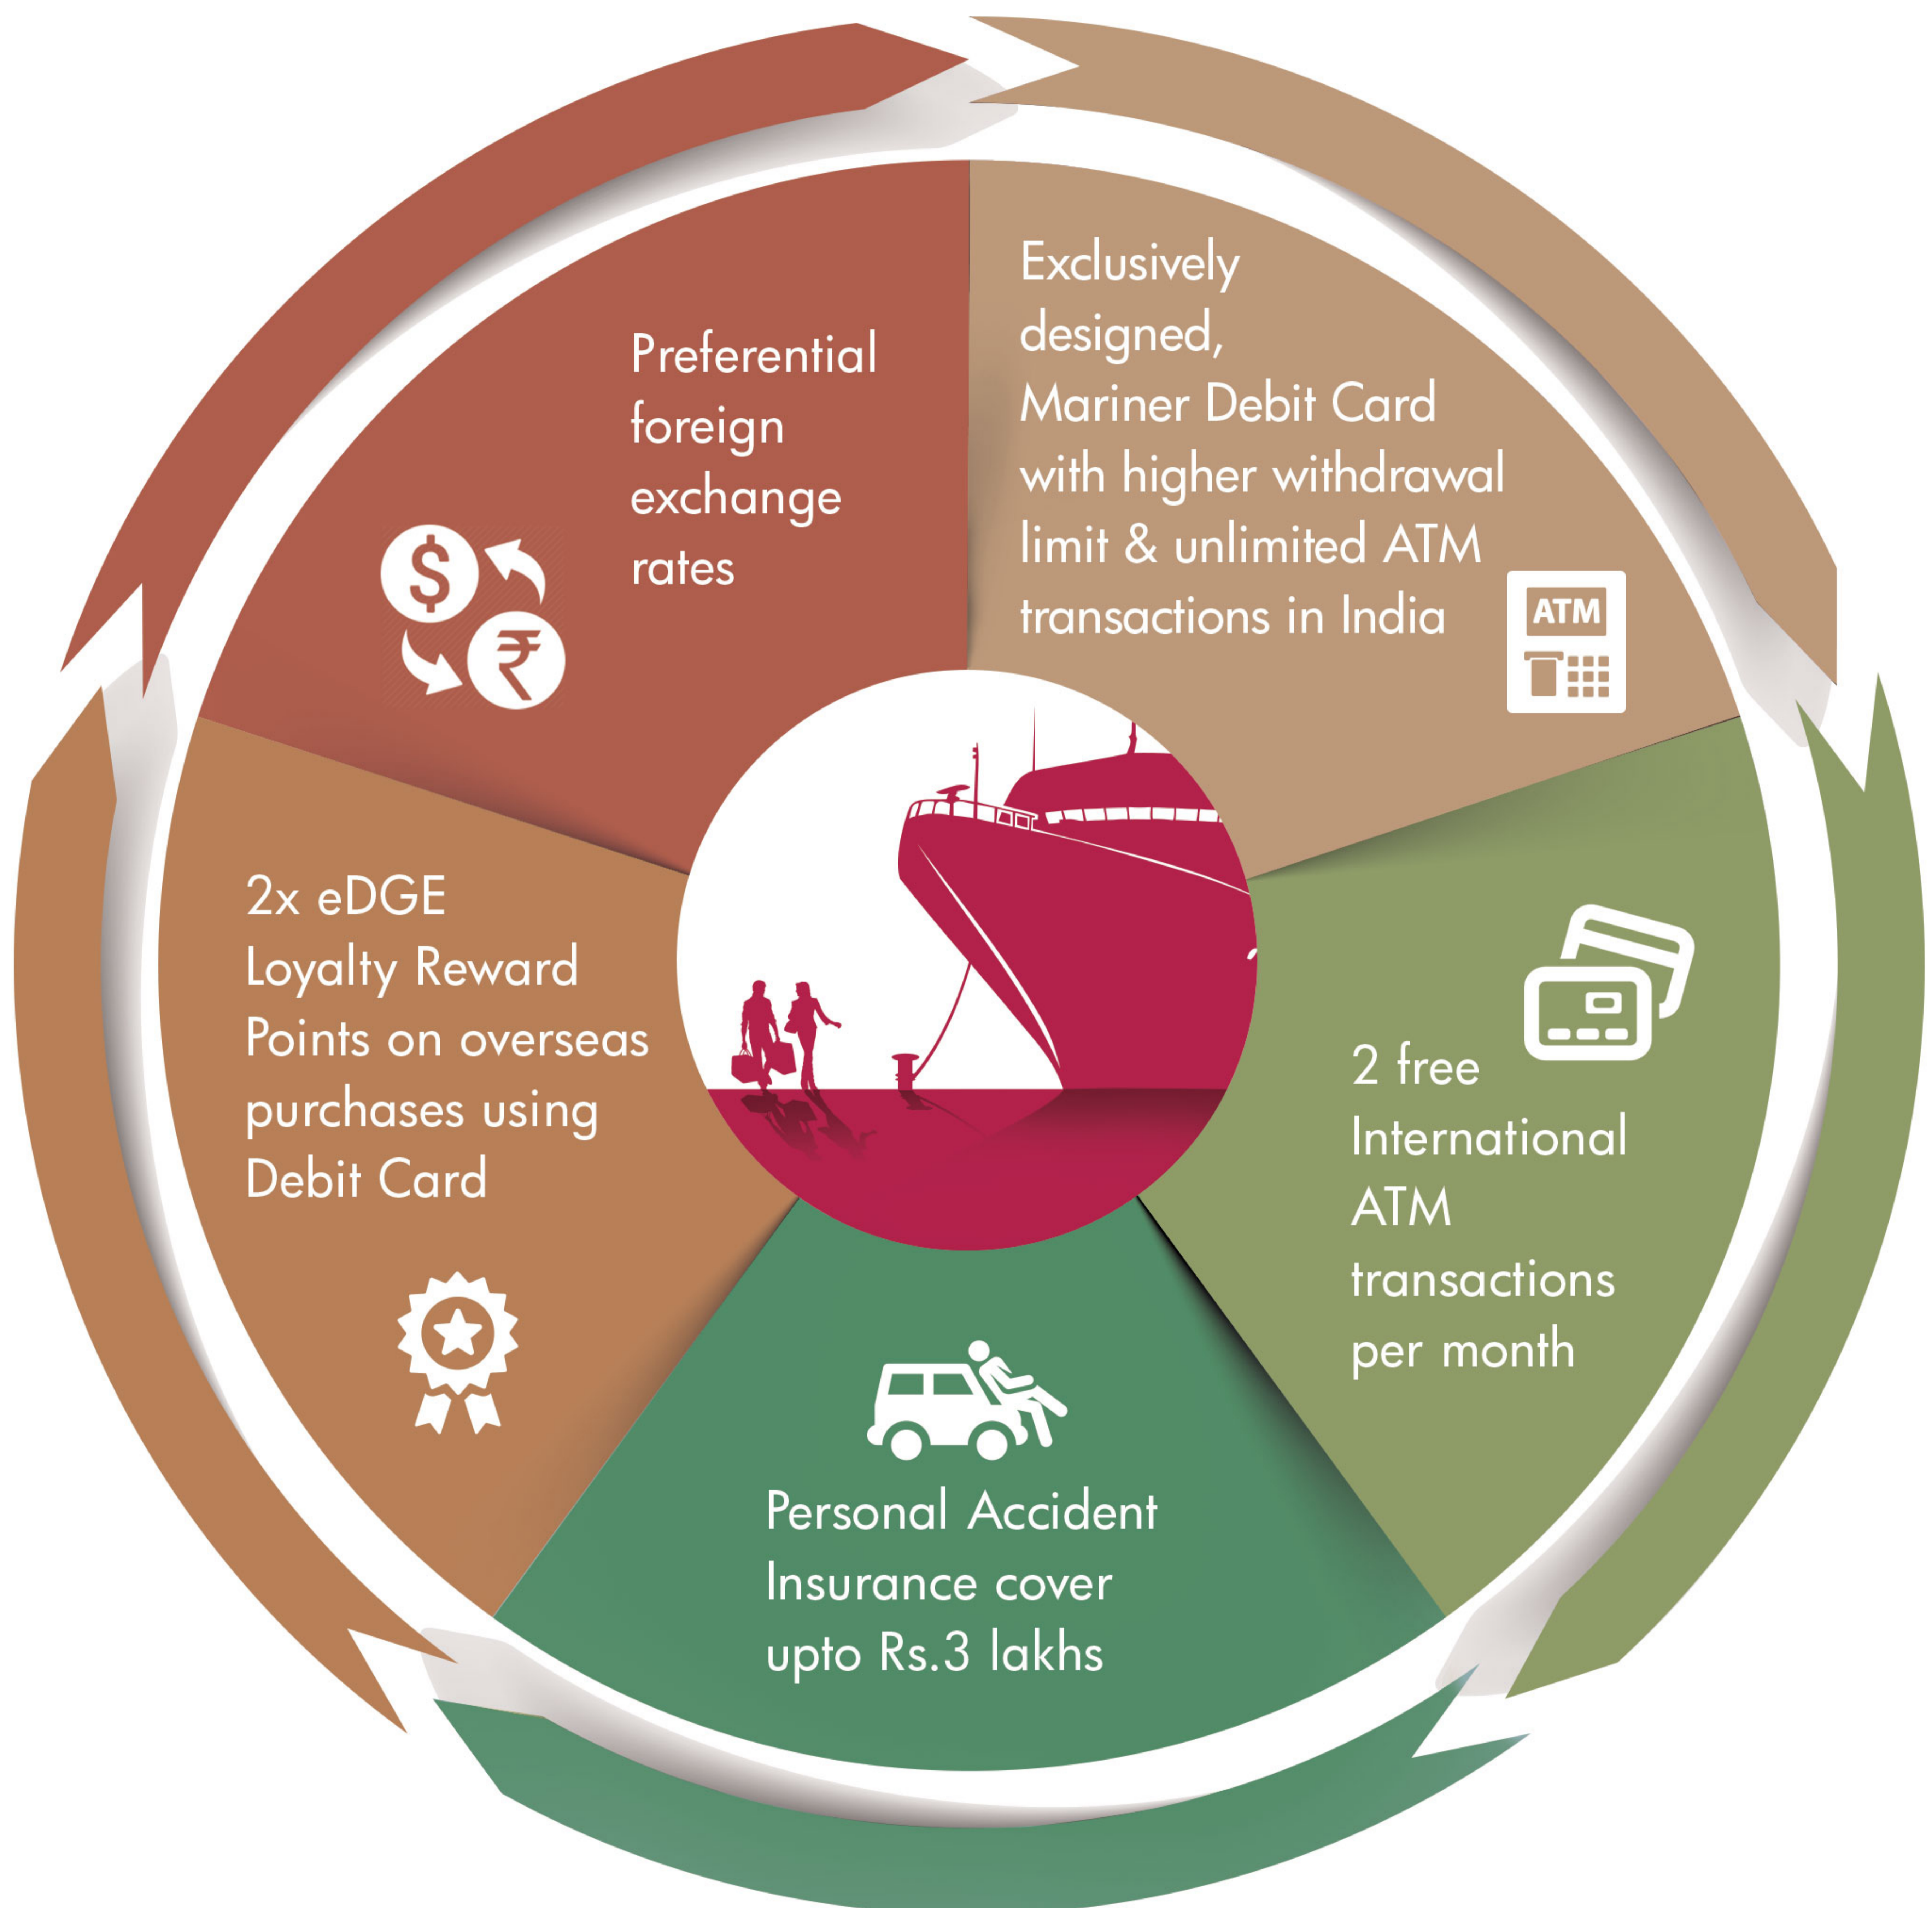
Preferential foreign exchange rates

Exclusively designed, Mariner Debit Card with higher withdrawal limit & unlimited ATM transactions in India

ATM

2 free International ATM transactions per month

Personal Accident Insurance cover upto Rs.3 lakhs

2x eDGE Loyalty Reward Points on overseas purchases using Debit Card